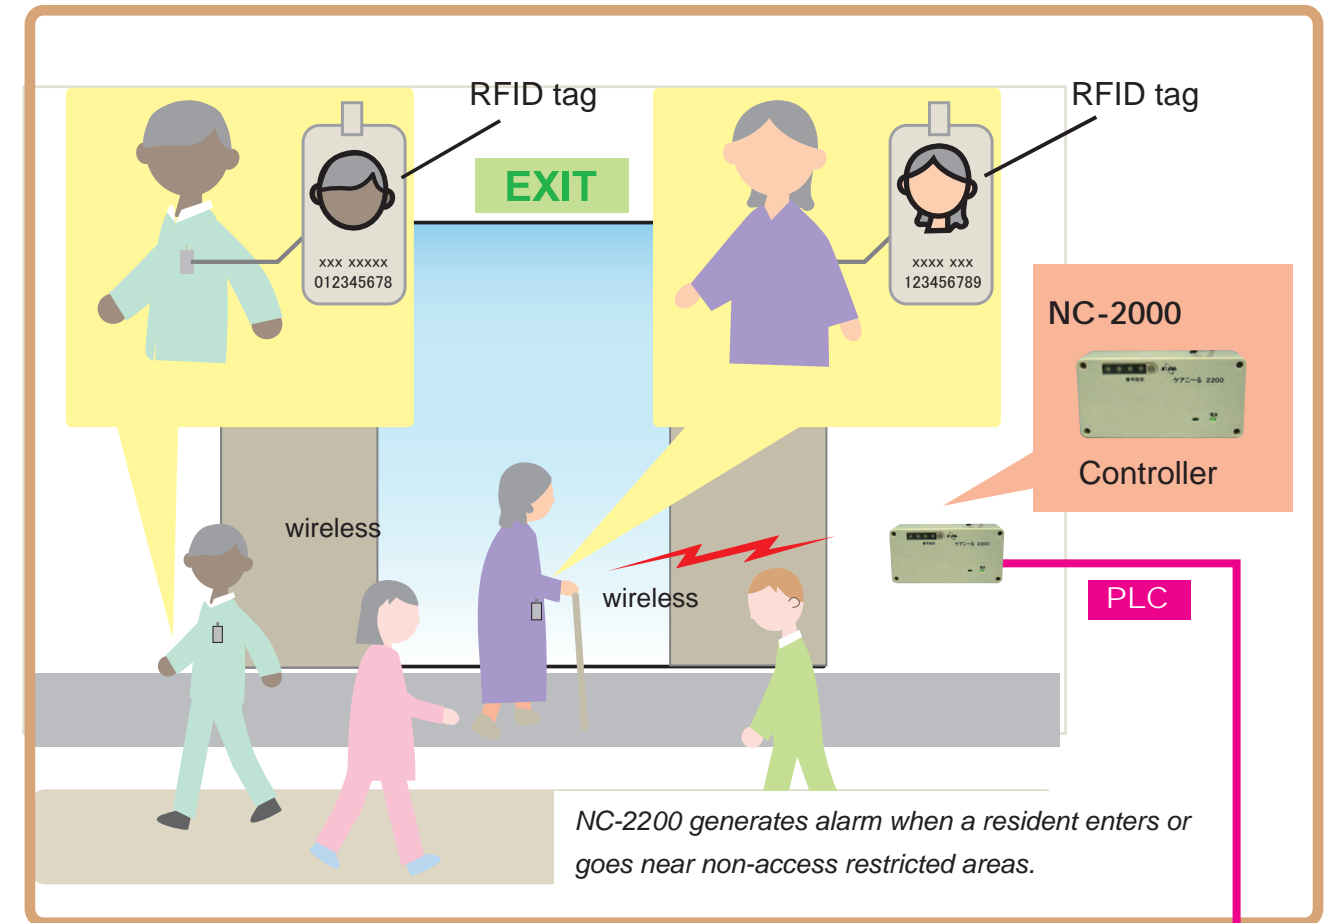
RFID tag

xxx xxxxx
012345678

EXIT

RFID tag

xxxx xxx
123456789

NC-2000

ケアニーる 2200

Controller

wireless

wireless

PLC

NC-2200 generates alarm when a resident enters or goes near non-access restricted areas.